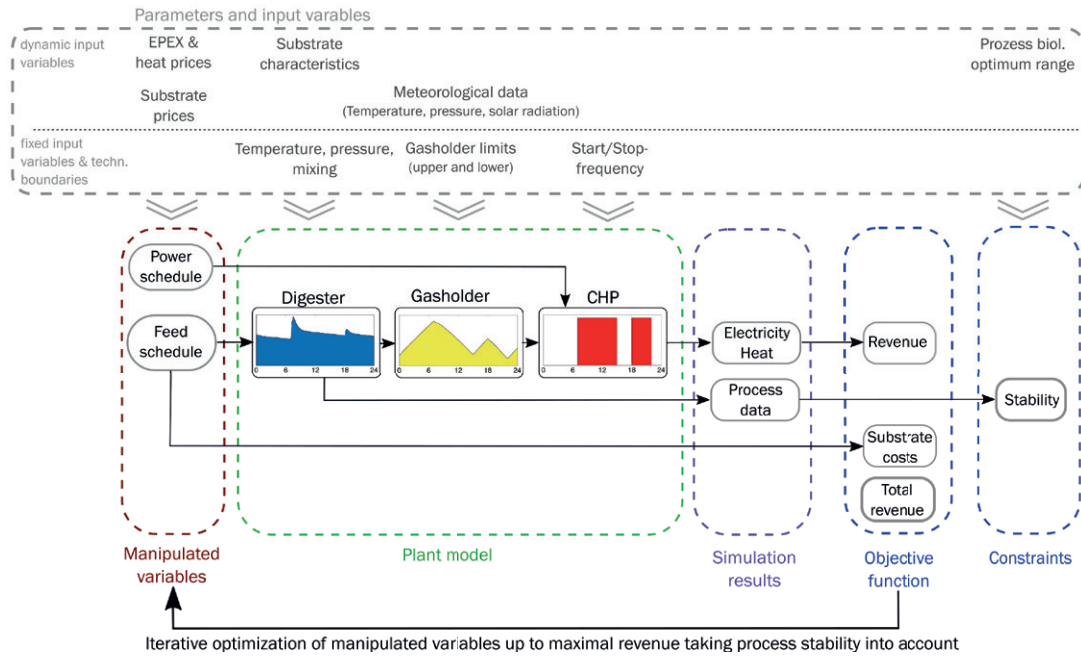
Parameters and input varables

dynamic input variables

EPEX & heat prices

Substrate characteristics

Prozess biol. optimum range

Substrate prices

Meteorological data (Temperature, pressure, solar radiation)

fixed input variables & techn. boundaries

Temperature, pressure, mixing

Gasholder limits (upper and lower)

Start/Stop-frequency

Power schedule

Feed schedule

Digester

0 6 12 18 24

Gasholder

0 6 12 18 24

CHP

0 6 12 18 24

Electricity Heat

Process data

Revenue

Stability

Substrate costs

Total revenue

Manipulated variables

Plant model

Simulation results

Objective function

Constraints

Iterative optimization of manipulated variables up to maximal revenue taking process stability into account